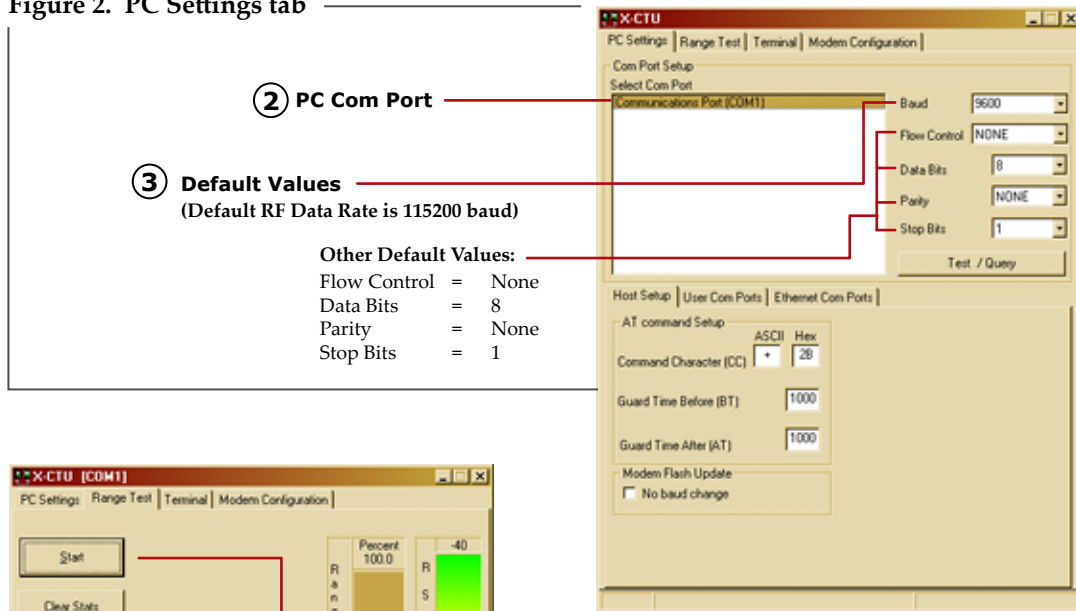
Figure 2. PC Settings tab

2 PC Com Port

3 Default Values
(Default RF Data Rate is 115200 baud)

Other Default Values:

| | | |
|---|---|---|
| Flow Control | = | None |
| Data Bits | = | 8 |
| Parity | = | None |
| Stop Bits | = | 1 |

X-CTU
PC Settings | Range Test | Terminal | Modem Configuration
Com Port Setup
Select Com Port
Communications Port (COM1)
Baud 9600
Flow Control NONE
Data Bits 8
Parity NONE
Stop Bits 1
Test / Query
Host Setup | User Com Ports | Ethernet Com Ports
AT command Setup
ASCII Hex
Command Character (CC) + 2B
Guard Time Before (BT) 1000
Guard Time After (AT) 1000
Modem Flash Update
No baud change

X-CTU [COM1]
PC Settings | Range Test | Terminal | Modem Configuration
Start
Clear Stats
Percent 100.0
R a n
R S
-40